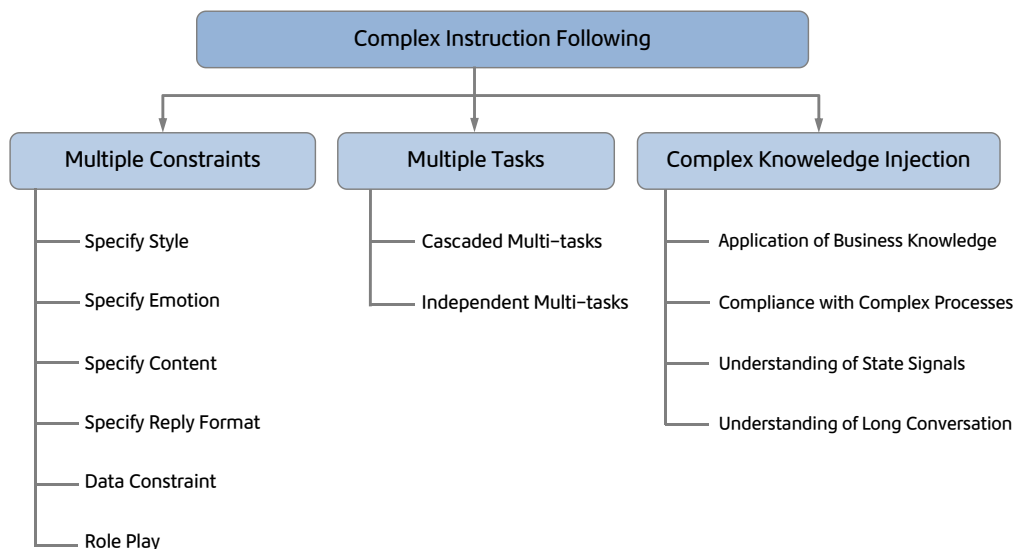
Complex Instruction Following

Multiple Constraints

Specify Style

Specify Emotion

Specify Content

Specify Reply Format

Data Constraint

Role Play

Multiple Tasks

Cascaded Multi-tasks

Independent Multi-tasks

Complex Knoweledge Injection

Application of Business Knowledge

Compliance with Complex Processes

Understanding of State Signals

Understanding of Long Conversation